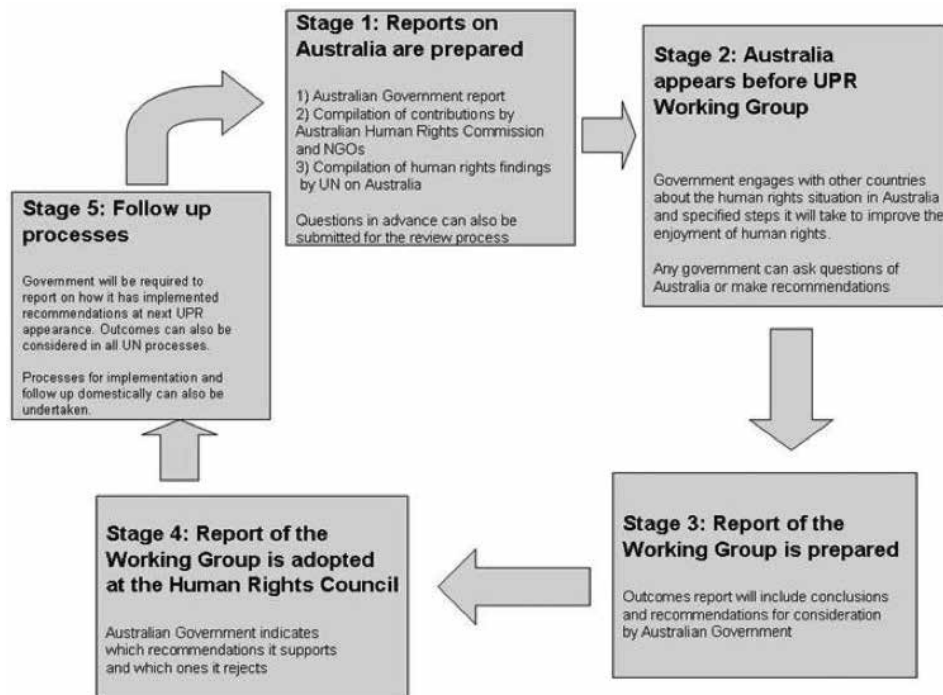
Stage 1: Reports on Australia are prepared

1) Australian Government report
2) Compilation of contributions by Australian Human Rights Commission and NGOs
3) Compilation of human rights findings by UN on Australia

Questions in advance can also be submitted for the review process

Stage 2: Australia appears before UPR Working Group

Government engages with other countries about the human rights situation in Australia and specified steps it will take to improve the enjoyment of human rights.

Any government can ask questions of Australia or make recommendations

Stage 3: Report of the Working Group is prepared

Outcomes report will include conclusions and recommendations for consideration by Australian Government

Stage 4: Report of the Working Group is adopted at the Human Rights Council

Australian Government indicates which recommendations it supports and which ones it rejects

Stage 5: Follow up processes

Government will be required to report on how it has implemented recommendations at next UPR appearance. Outcomes can also be considered in all UN processes.

Processes for implementation and follow up domestically can also be undertaken.